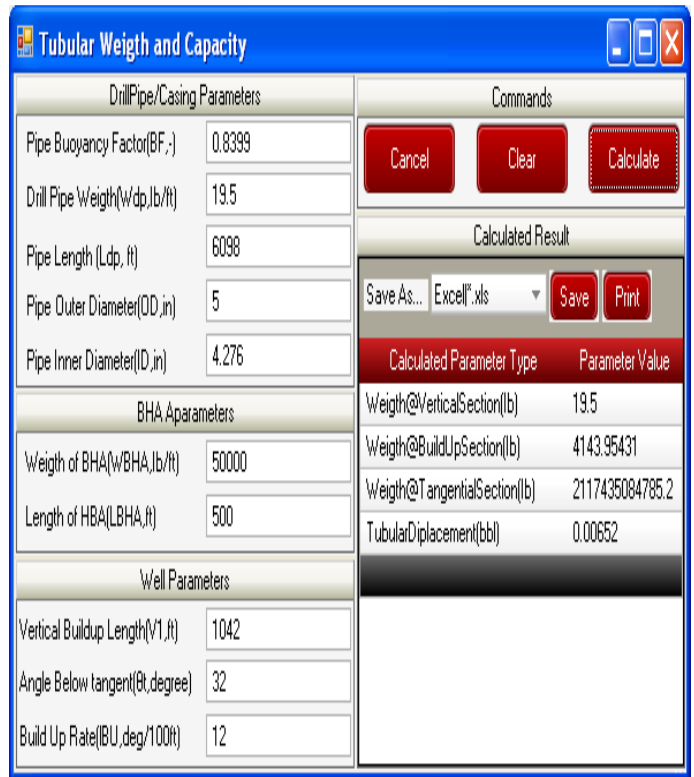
Tubular Weigth and Capacity

DrillPipe/Casing Parameters

Pipe Buoyancy Factor(BF,-) 0.8399

Drill Pipe Weigth(Wdp,lb/ft) 19.5

Pipe Length (Ldp, ft) 6098

Pipe Outer Diameter(OD,in) 5

Pipe Inner Diameter(ID,in) 4.276

BHA Aparameters

Weigth of BHA(WBHA,lb/ft) 50000

Length of HBA(LBHA,ft) 500

Well Parameters

Vertical Buildup Length(V1,ft) 1042

Angle Below tangent(θt,degree) 32

Build Up Rate(IBU,deg/100ft) 12

Commands

Cancel Clear Calculate

Calculated Result

Save As... Excell*.xls Save Print

| Calculated Parameter Type | Parameter Value |
|---|---|
| Weigth@VerticalSection(lb) | 19.5 |
| Weigth@BuildUpSection(lb) | 4143.95431 |
| Weigth@TangentialSection(lb) | 2117435084785.2 |
| TubularDiplacement(bbl) | 0.00652 |